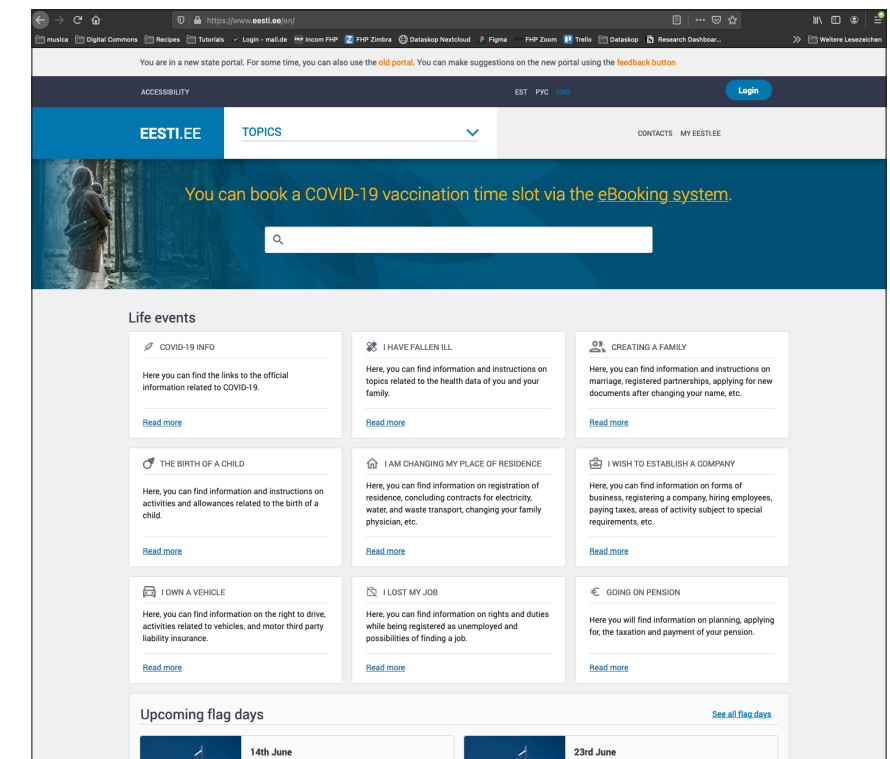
https://www.eesti.ee/en/

musica Digital Commons Recipes Tutorials Login - mail.de Incom FHP FHP Zimbra Dataskop Nextcloud Figma FHP Zoom Trello Dataskop Research Dashboar... Weitere Lesezeichen

You are in a new state portal. For some time, you can also use the old portal. You can make suggestions on the new portal using the feedback button

ACCESSIBILITY

EST PYC ENG

Login

EESTI.EE

TOPICS

CONTACTS MY EESTI.EE

You can book a COVID-19 vaccination time slot via the eBooking system.

Life events

COVID-19 INFO

Here you can find the links to the official information related to COVID-19.

Read more

I HAVE FALLEN ILL

Here, you can find information and instructions on topics related to the health data of you and your family.

Read more

CREATING A FAMILY

Here, you can find information and instructions on marriage, registered partnerships, applying for new documents after changing your name, etc.

Read more

THE BIRTH OF A CHILD

Here, you can find information and instructions on activities and allowances related to the birth of a child.

Read more

I AM CHANGING MY PLACE OF RESIDENCE

Here, you can find information on registration of residence, concluding contracts for electricity, water, and waste transport, changing your family physician, etc.

Read more

I WISH TO ESTABLISH A COMPANY

Here, you can find information on forms of business, registering a company, hiring employees, paying taxes, areas of activity subject to special requirements, etc.

Read more

I OWN A VEHICLE

Here, you can find information on the right to drive, activities related to vehicles, and motor third party liability insurance.

Read more

I LOST MY JOB

Here, you can find information on rights and duties while being registered as unemployed and possibilities of finding a job.

Read more

€ GOING ON PENSION

Here you will find information on planning, applying for, the taxation and payment of your pension.

Read more

Upcoming flag days

See all flag days

14th June

23rd June